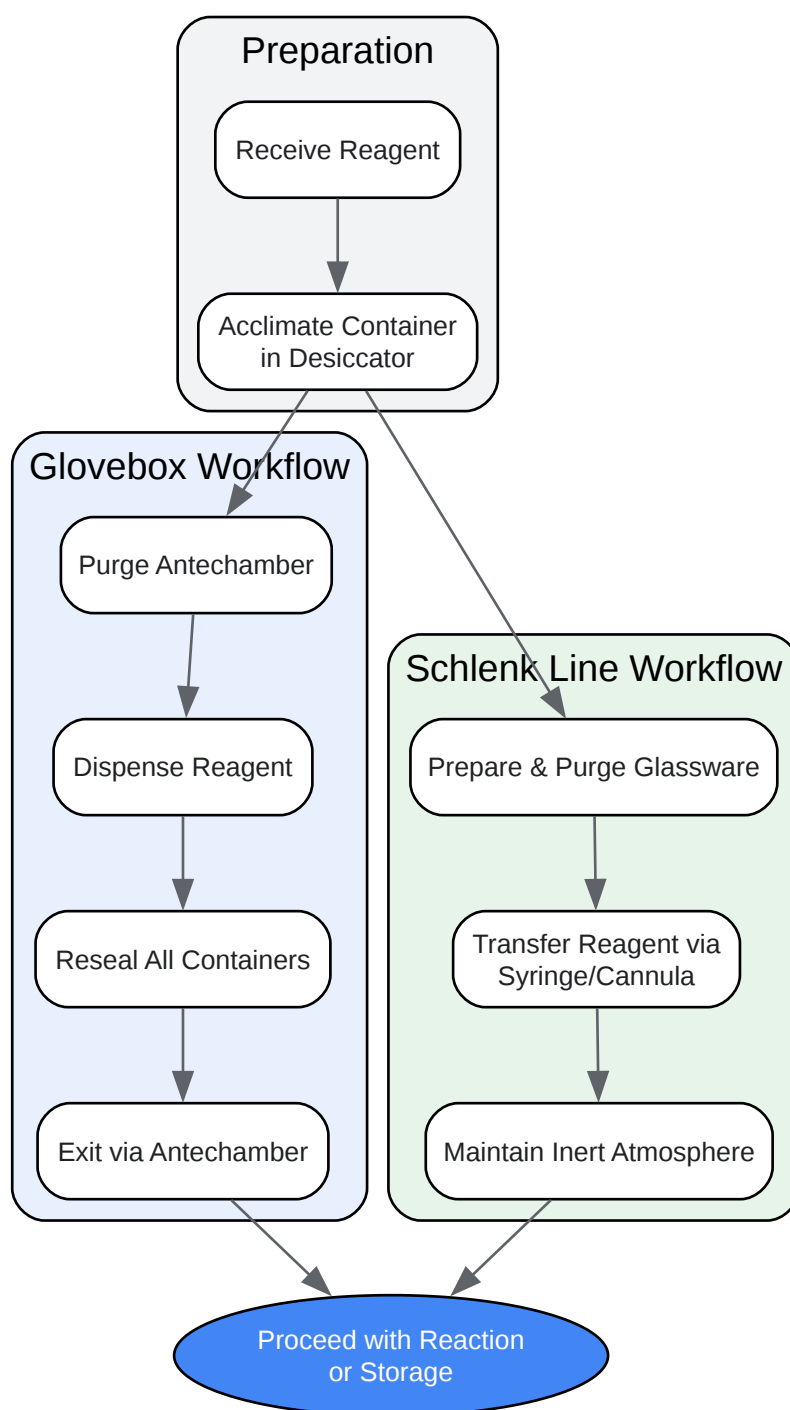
Preparation

Receive Reagent

Acclimate Container in Desiccator

Glovebox Workflow

Purge Antechamber

Dispense Reagent

Reseal All Containers

Exit via Antechamber

Schlenk Line Workflow

Prepare & Purge Glassware

Transfer Reagent via Syringe/Cannula

Maintain Inert Atmosphere

Proceed with Reaction or Storage